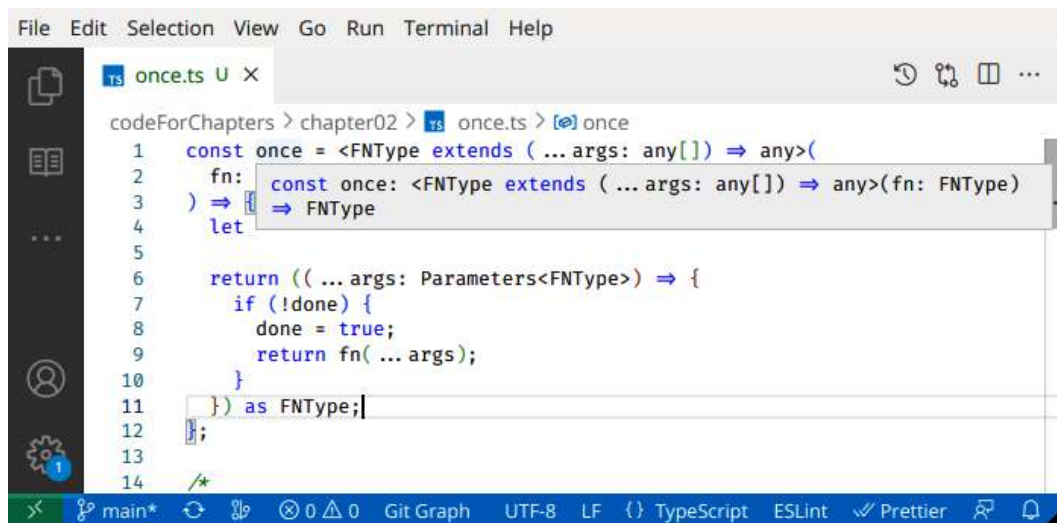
File Edit Selection View Go Run Terminal Help

TS once.ts U ×

codeForChapters > chapter02 > TS once.ts > [@] once

1 const once = <FNType extends ( ... args: any[]) ⇒ any>(
2 fn:
3 ) ⇒ {
4 let
5
6 return (( ... args: Parameters<FNType>) ⇒ {
7 if (!done) {
8 done = true;
9 return fn( ... args);
10 }
11 }) as FNType;
12 };
13
14 /*

const once: <FNType extends ( ... args: any[]) ⇒ any>(fn: FNType) ⇒ FNType

main* ⊗ 0 ⚠ 0 Git Graph UTF-8 LF {} TypeScript ESLint ✓ Prettier

1